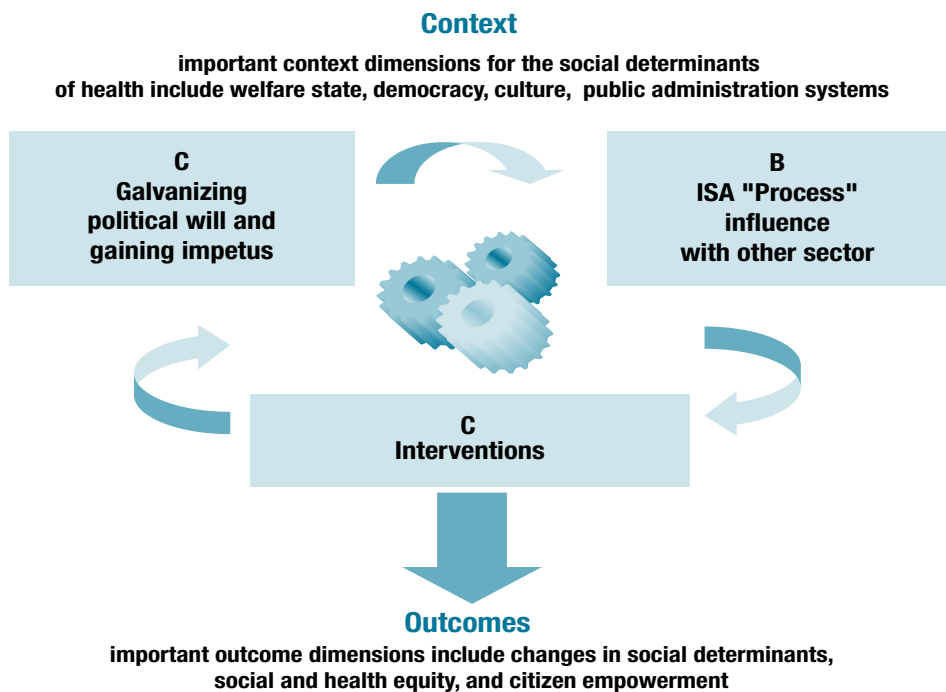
Context

important context dimensions for the social determinants of health include welfare state, democracy, culture, public administration systems

C
Galvanizing political will and gaining impetus

B
ISA "Process" influence with other sector

C
Interventions

Outcomes

important outcome dimensions include changes in social determinants, social and health equity, and citizen empowerment